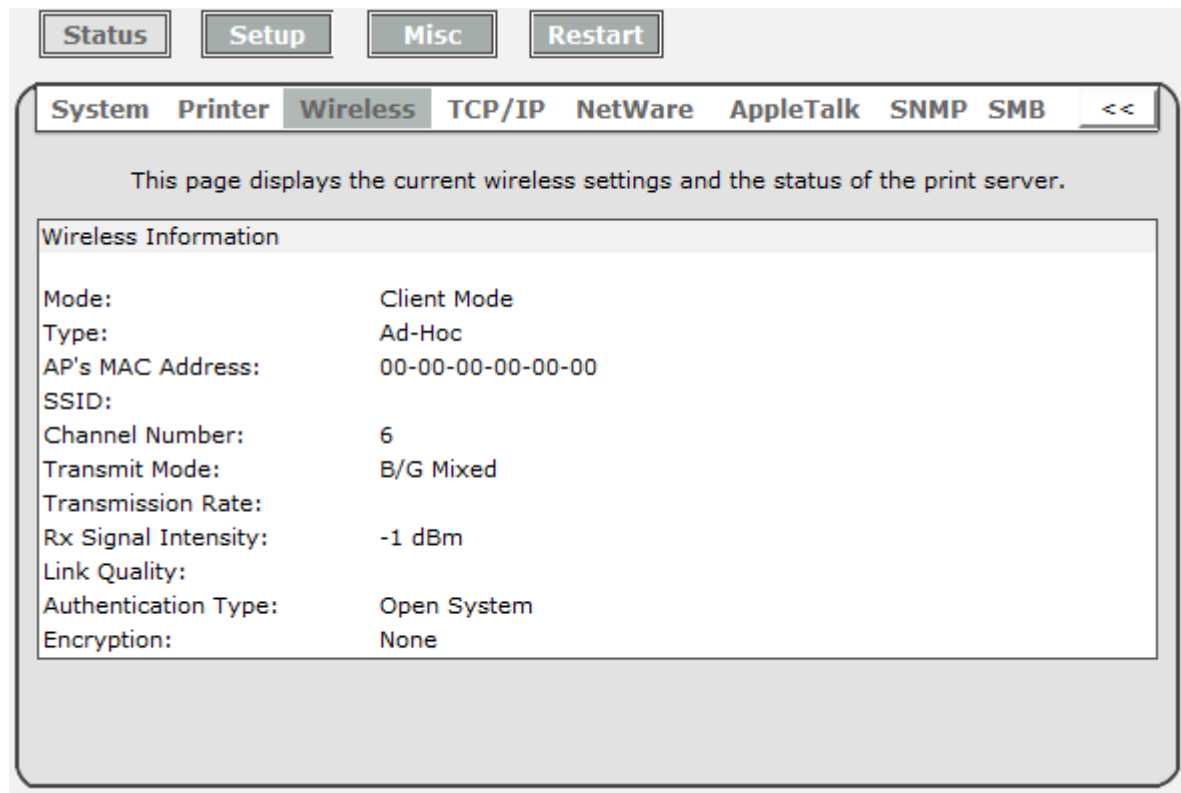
Status Setup Misc Restart

System Printer Wireless TCP/IP NetWare AppleTalk SNMP SMB <<

This page displays the current wireless settings and the status of the print server.

Wireless Information

| | |
|---|---|
| Mode: | Client Mode |
| Type: | Ad-Hoc |
| AP's MAC Address: | 00-00-00-00-00-00 |
| SSID: | |
| Channel Number: | 6 |
| Transmit Mode: | B/G Mixed |
| Transmission Rate: | |
| Rx Signal Intensity: | -1 dBm |
| Link Quality: | |
| Authentication Type: | Open System |
| Encryption: | None |